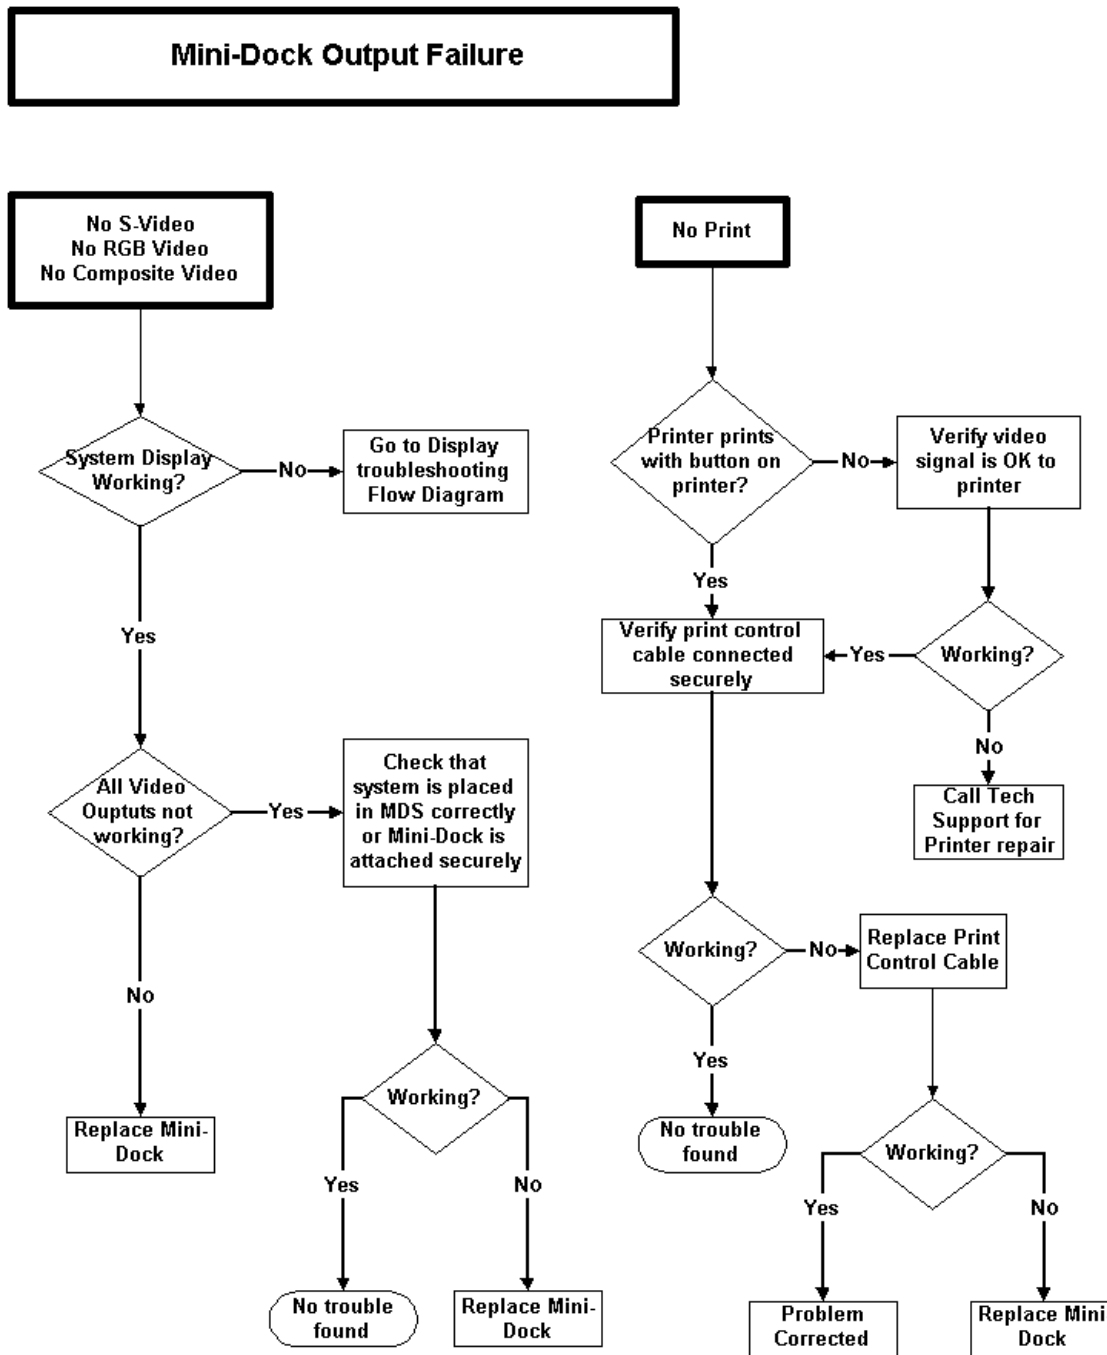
Mini-Dock Output Failure

No S-Video
No RGB Video
No Composite Video

System Display Working?

No

Go to Display troubleshooting Flow Diagram

Yes

All Video Ouptuts not working?

Yes

Check that system is placed in MDS correctly or Mini-Dock is attached securely

No

Replace Mini-Dock

Working?

Yes

No trouble found

No

Replace Mini-Dock

No Print

Printer prints with button on printer?

No

Verify video signal is OK to printer

Yes

Verify print control cable connected securely

Yes

Working?

No

Call Tech Support for Printer repair

Working?

No

Replace Print Control Cable

Yes

No trouble found

Working?

Yes

Problem Corrected

No

Replace Mini Dock